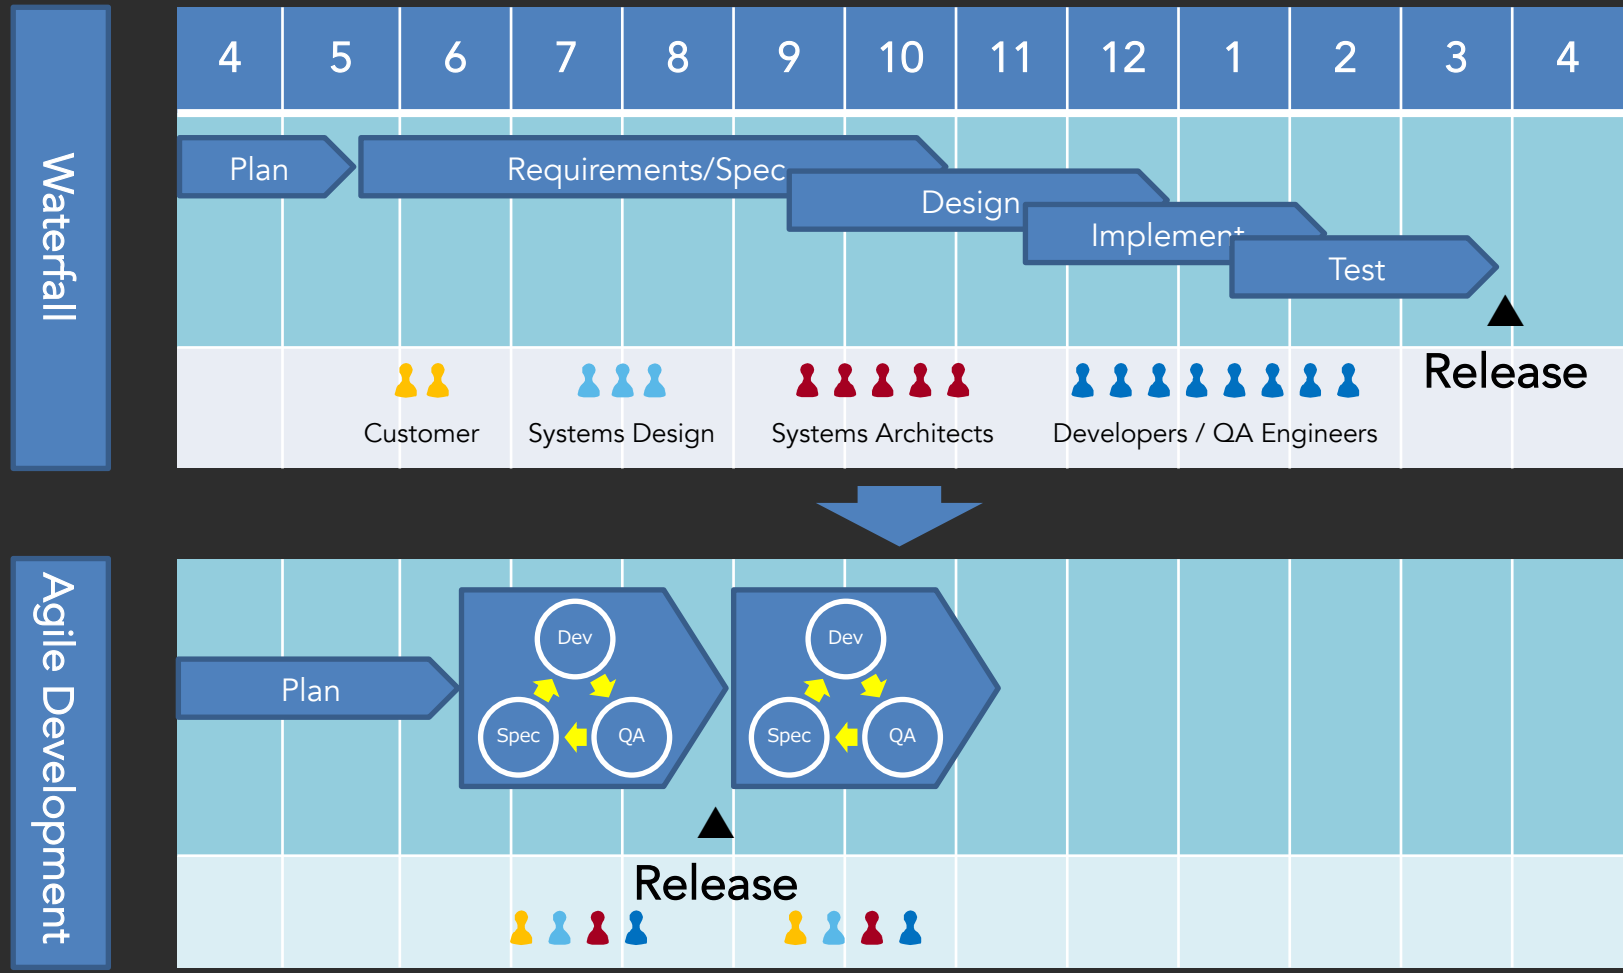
Waterfall

| 4 | 5 | 6 | 7 | 8 | 9 | 10 | 11 | 12 | 1 | 2 | 3 | 4 |
|---|---|---|---|---|---|---|---|---|---|---|---|---|

Plan

Requirements/Spec

Design

Implement

Test

Release

Customer

Systems Design

Systems Architects

Developers / QA Engineers

Agile Development

Plan

Dev

Spec

QA

Dev

Spec

QA

Release